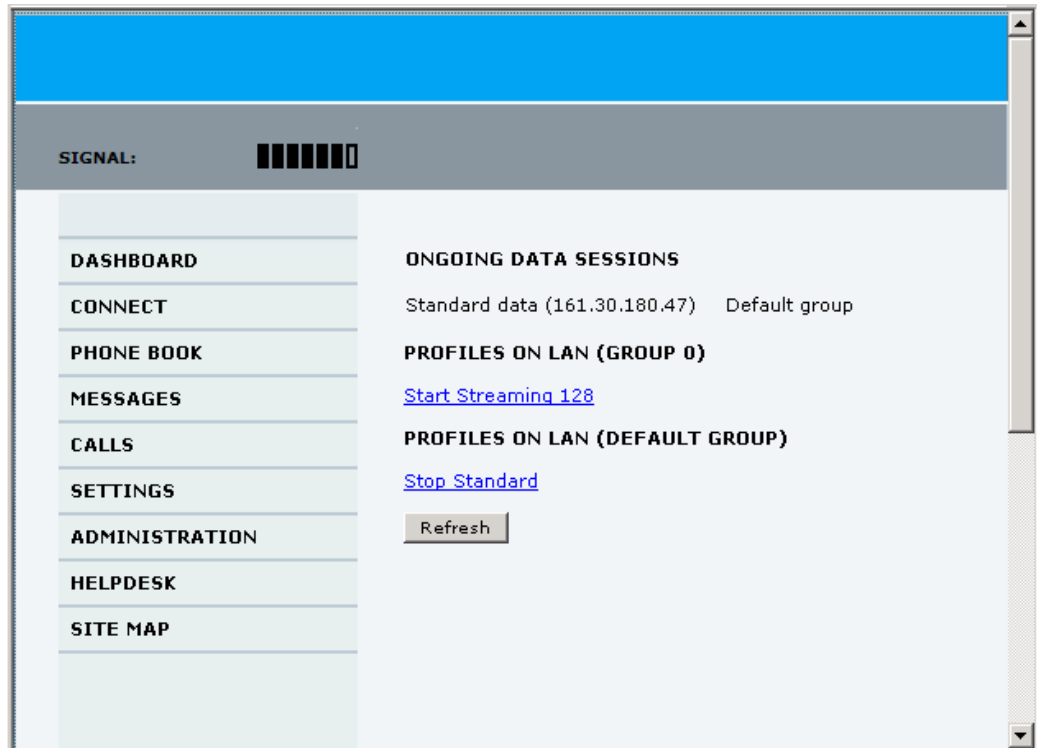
SIGNAL:

DASHBOARD
CONNECT
PHONE BOOK
MESSAGES
CALLS
SETTINGS
ADMINISTRATION
HELPDESK
SITE MAP

ONGOING DATA SESSIONS

Standard data (161.30.180.47) Default group

PROFILES ON LAN (GROUP 0)

Start Streaming 128

PROFILES ON LAN (DEFAULT GROUP)

Stop Standard

Refresh